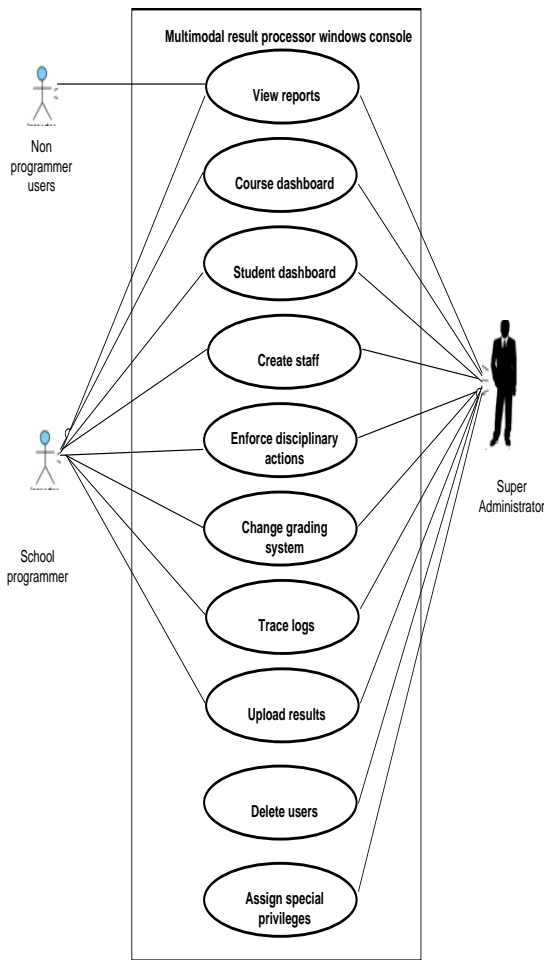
Multimodal result processor windows console

Non programmer users

View reports

Course dashboard

Student dashboard

Create staff

Enforce disciplinary actions

Change grading system

Trace logs

Upload results

Delete users

Assign special privileges

School programmer

Super Administrator